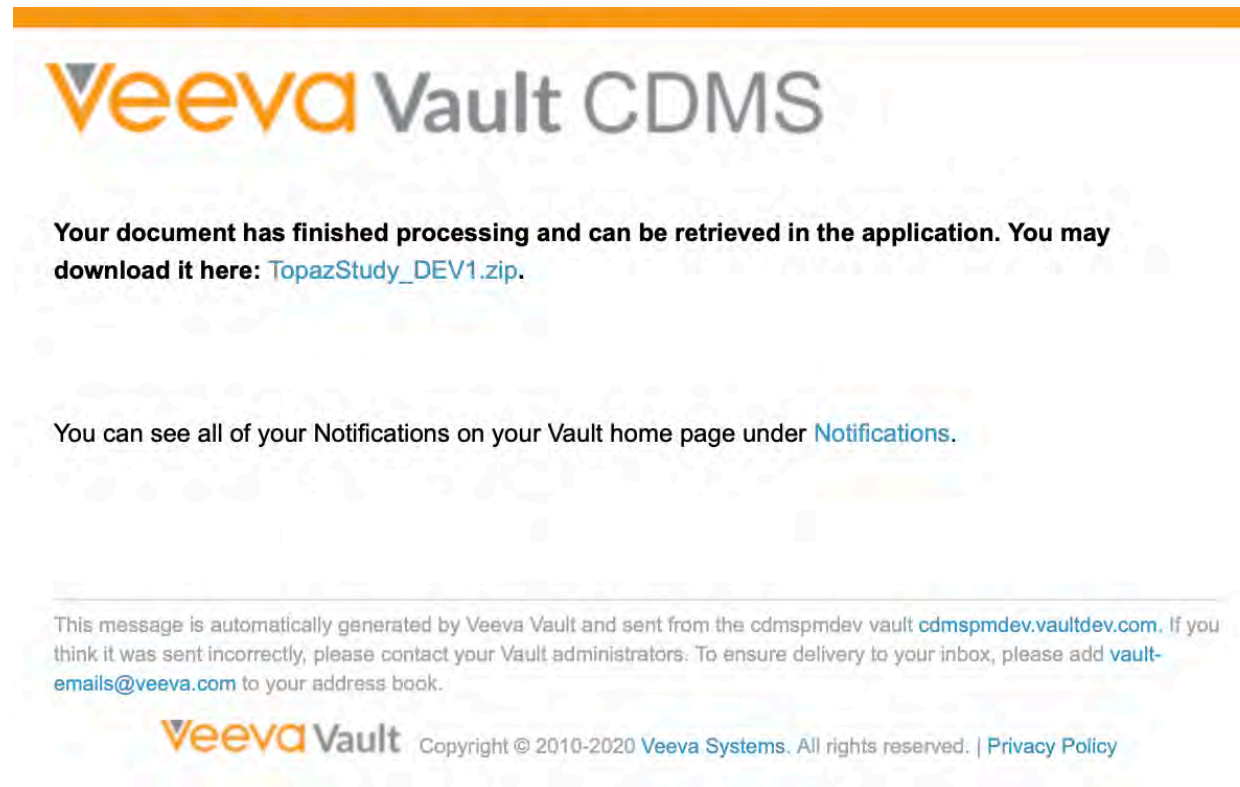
Veeva Vault CDMS

Your document has finished processing and can be retrieved in the application. You may download it here: TopazStudy_DEV1.zip.

You can see all of your Notifications on your Vault home page under Notifications.

This message is automatically generated by Veeva Vault and sent from the cdmspmdev vault cdmspmdev.vaultdev.com. If you think it was sent incorrectly, please contact your Vault administrators. To ensure delivery to your inbox, please add vault-emails@veeva.com to your address book.

Veeva Vault Copyright © 2010-2020 Veeva Systems. All rights reserved. | Privacy Policy